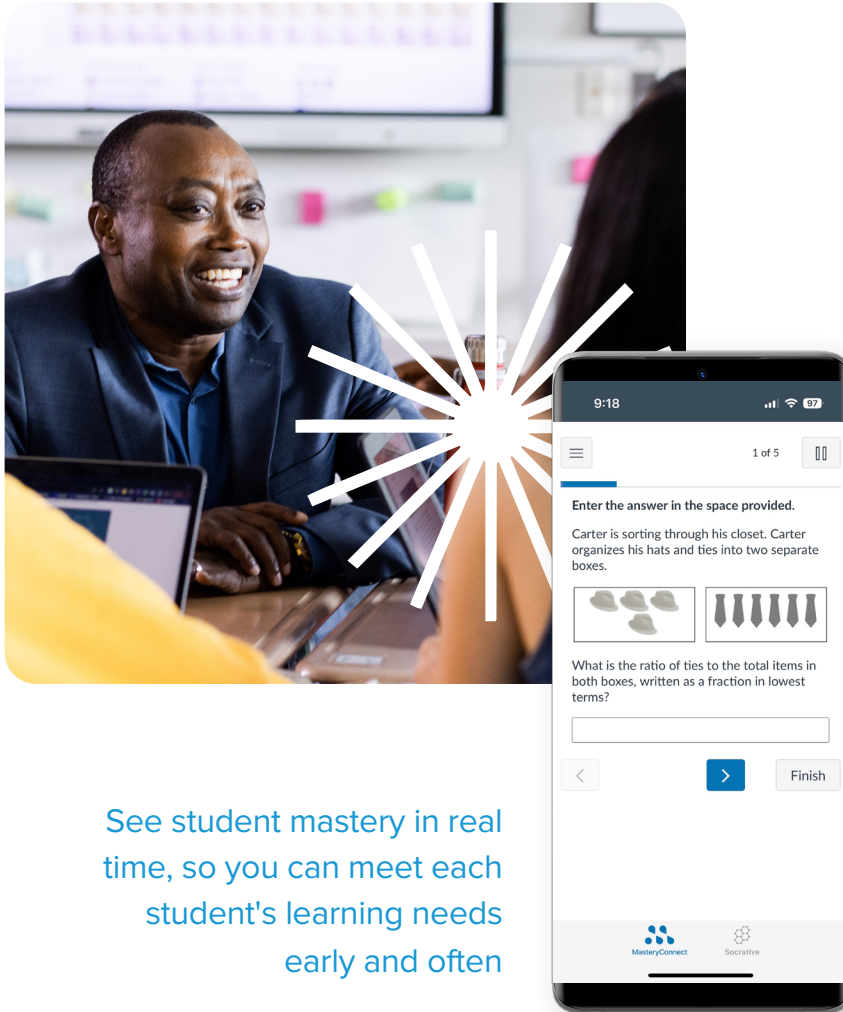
9:18

97

1 of 5

Enter the answer in the space provided.

Carter is sorting through his closet. Carter organizes his hats and ties into two separate boxes.

What is the ratio of ties to the total items in both boxes, written as a fraction in lowest terms?

Finish

MasteryConnect

Socrative

See student mastery in real time, so you can meet each student's learning needs early and often